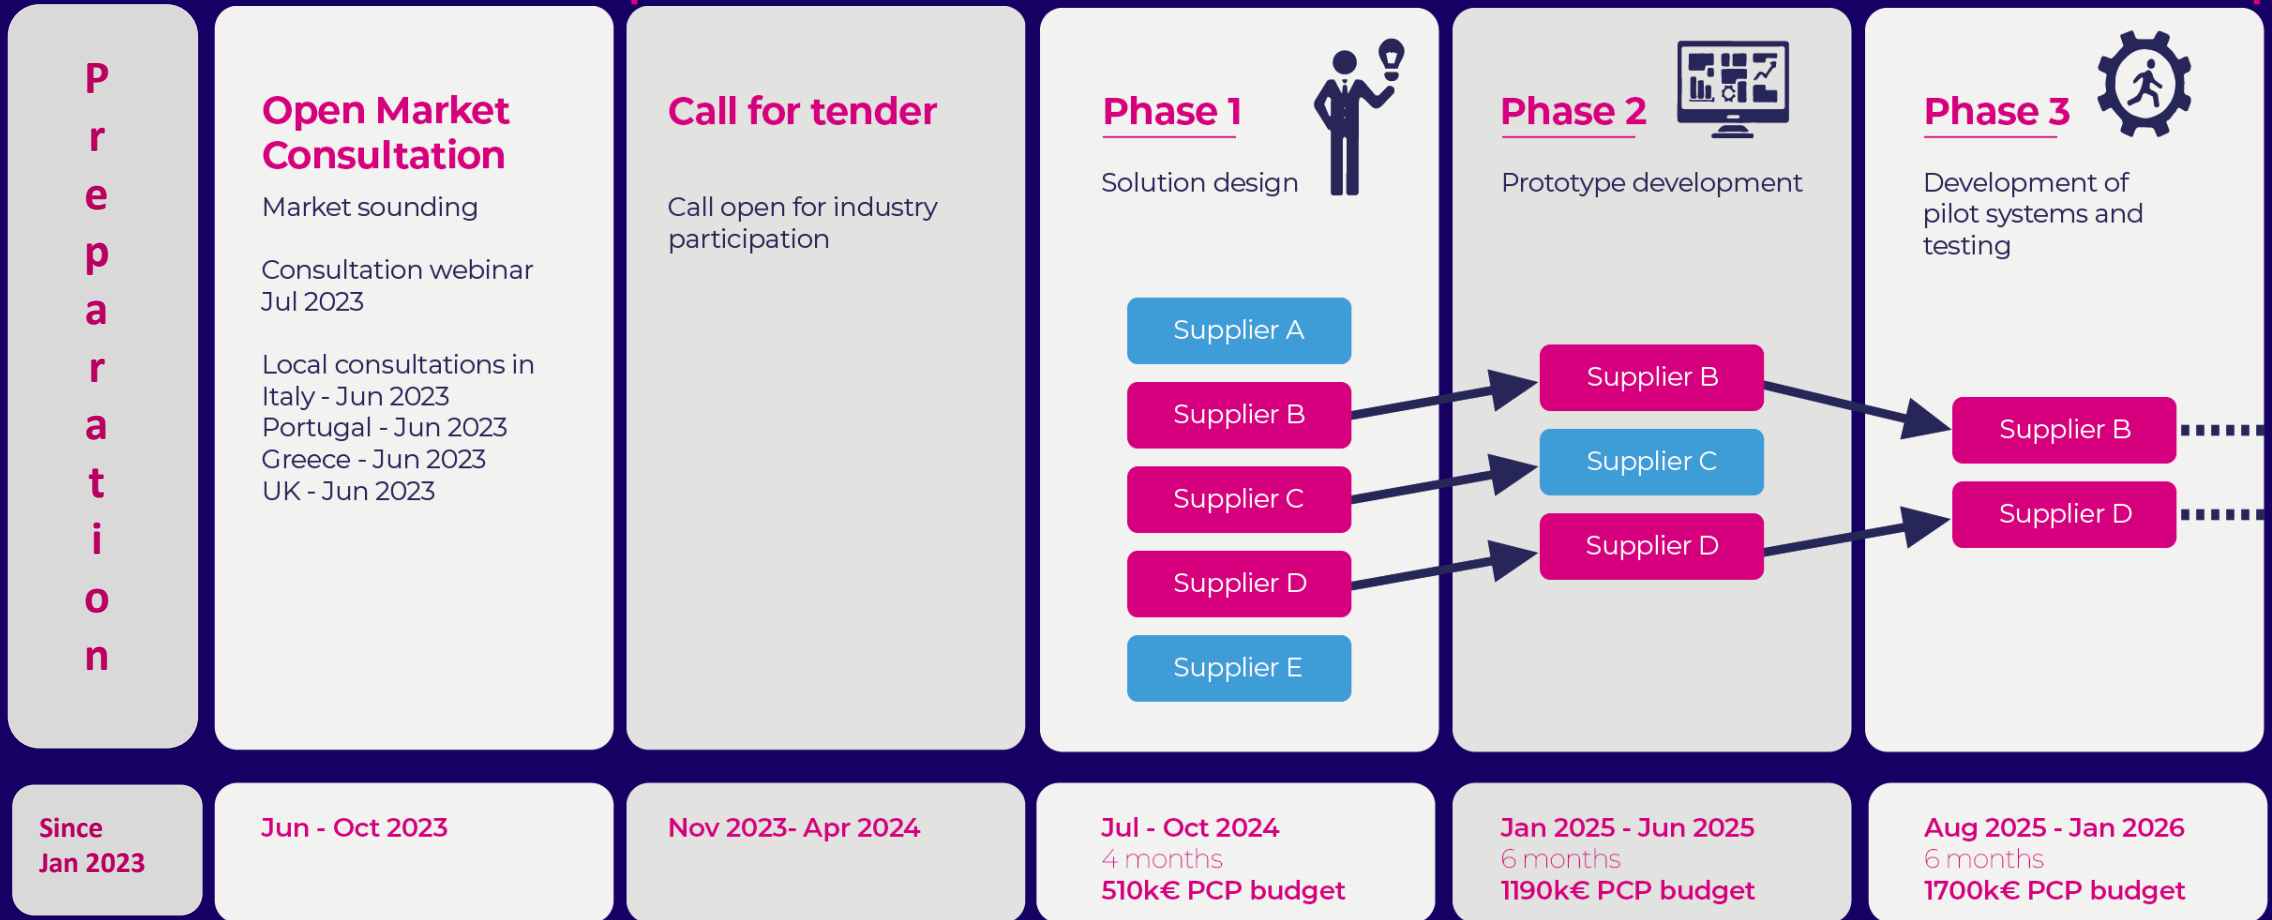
Preparation

Open Market Consultation

Market sounding

Consultation webinar Jul 2023

Local consultations in Italy - Jun 2023
Portugal - Jun 2023
Greece - Jun 2023
UK - Jun 2023

Call for tender

Call open for industry participation

Phase 1

Solution design

Supplier A
Supplier B
Supplier C
Supplier D
Supplier E

Phase 2

Prototype development

Supplier B
Supplier C
Supplier D

Phase 3

Development of pilot systems and testing

Supplier B
Supplier D

Since Jan 2023

Jun - Oct 2023

Nov 2023- Apr 2024

Jul - Oct 2024
4 months
510k€ PCP budget

Jan 2025 - Jun 2025
6 months
1190k€ PCP budget

Aug 2025 - Jan 2026
6 months
1700k€ PCP budget